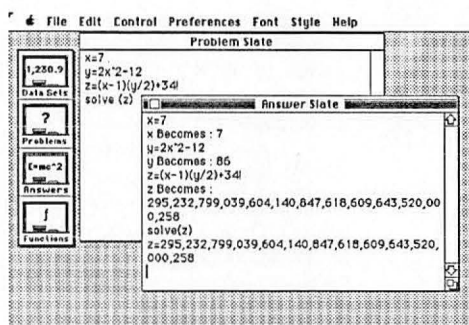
File Edit Control Preferences Font Style Help

Problem Slate

x=7
y=2x^2-12
z=(x-1)(y/2)+34!
solve (z)

1,230.9
Data Sets

?
Problems

E=mc^2
Answers

∫
Functions

Answer Slate

x=7
x Becomes : 7
y=2x^2-12
y Becomes : 86
z=(x-1)(y/2)+34!
z Becomes :
295,232,799,039,604,140,847,618,609,643,520,000,258
solve(z)
z=295,232,799,039,604,140,847,618,609,643,520,000,258